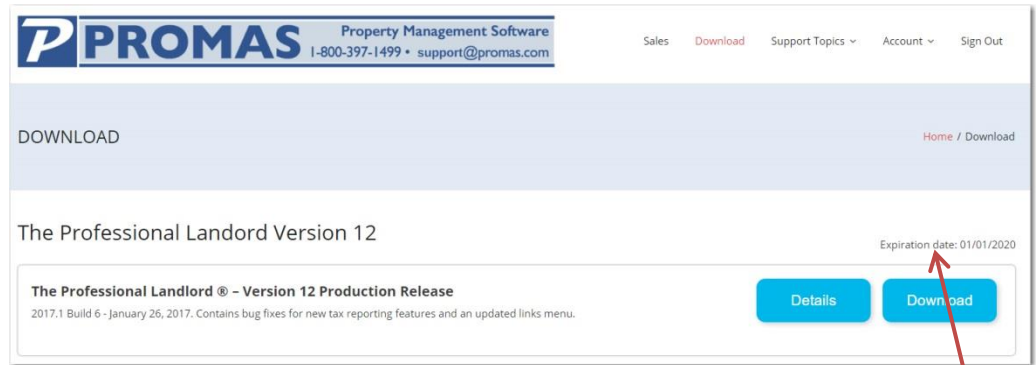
P PROMAS Property Management Software 1-800-397-1499 • support@promas.com

Sales Download Support Topics Account Sign Out

DOWNLOAD

Home / Download

The Professional Landord Version 12

Expiration date: 01/01/2020

The Professional Landlord ® – Version 12 Production Release

2017.1 Build 6 - January 26, 2017. Contains bug fixes for new tax reporting features and an updated links menu.

Details Download